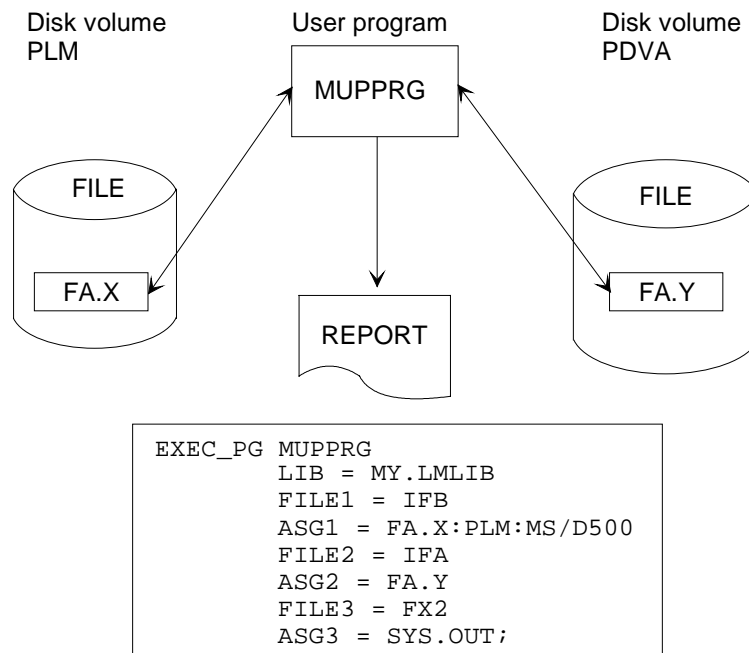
Disk volume
PLM

User program

Disk volume
PDVA

MUPPRG

FILE

FA.X

FILE

FA.Y

REPORT

EXEC_PG MUPPRG
LIB = MY.LMLIB
FILE1 = IFB
ASG1 = FA.X:PLM:MS/D500
FILE2 = IFA
ASG2 = FA.Y
FILE3 = FX2
ASG3 = SYS.OUT;